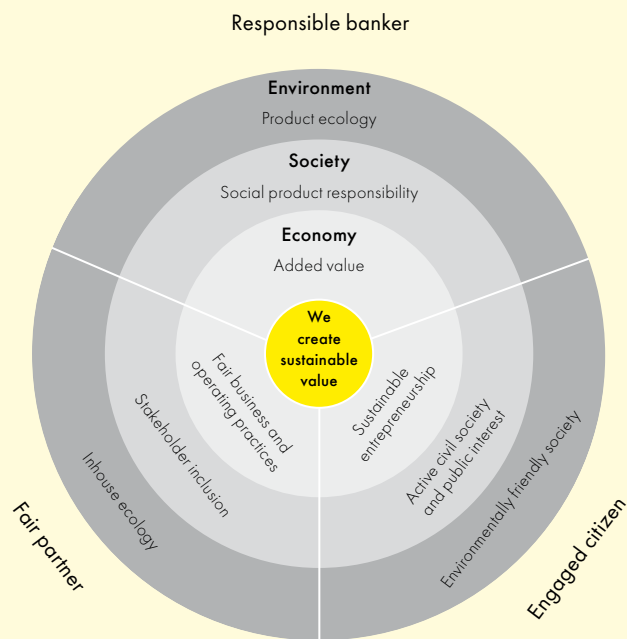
Responsible banker

Environment

Product ecology

Society

Social product responsibility

Economy

Added value

We create sustainable value

Fair business and operating practices

Stakeholder inclusion

Inhouse ecology

Sustainable entrepreneurship

Active civil society and public interest

Environmentally friendly society

Fair partner

Engaged citizen